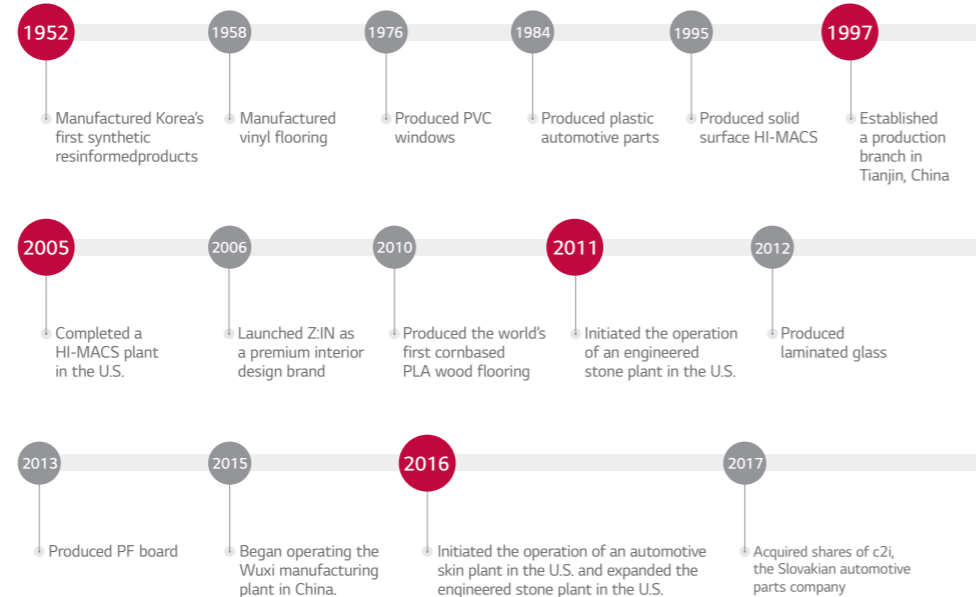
1952
Manufactured Korea's first synthetic resinformedproducts

1958
Manufactured vinyl flooring

1976
Produced PVC windows

1984
Produced plastic automotive parts

1995
Produced solid surface HI-MACS

1997
Established a production branch in Tianjin, China

2005
Completed a HI-MACS plant in the U.S.

2006
Launched Z:IN as a premium interior design brand

2010
Produced the world's first cornbased PLA wood flooring

2011
Initiated the operation of an engineered stone plant in the U.S.

2012
Produced laminated glass

2013
Produced PF board

2015
Began operating the Wuxi manufacturing plant in China.

2016
Initiated the operation of an automotive skin plant in the U.S. and expanded the engineered stone plant in the U.S.

2017
Acquired shares of c2i, the Slovakian automotive parts company